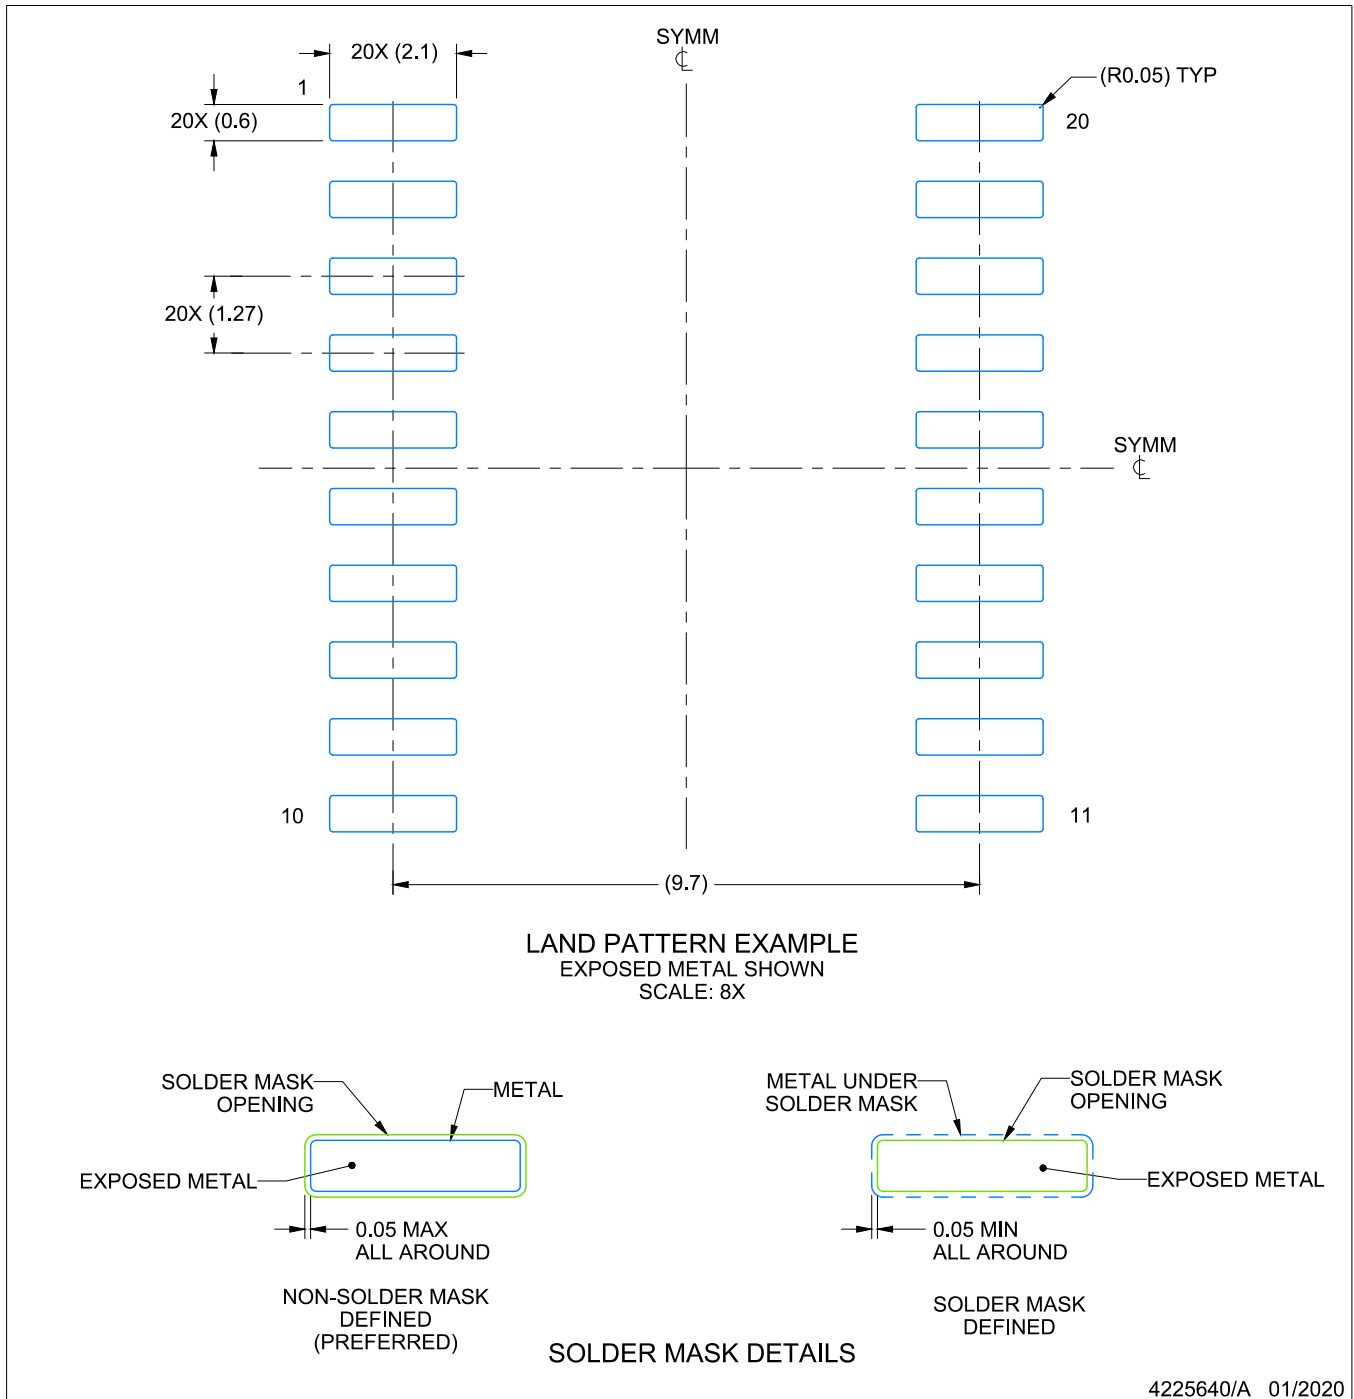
20X (2.1)

SYMM
℄

1

(R0.05) TYP

20X (0.6)

20

20X (1.27)

SYMM
℄

10

11

(9.7)

LAND PATTERN EXAMPLE
EXPOSED METAL SHOWN
SCALE: 8X

SOLDER MASK OPENING

METAL

EXPOSED METAL

0.05 MAX ALL AROUND

NON-SOLDER MASK DEFINED (PREFERRED)

METAL UNDER SOLDER MASK

SOLDER MASK OPENING

EXPOSED METAL

0.05 MIN ALL AROUND

SOLDER MASK DEFINED

SOLDER MASK DETAILS

4225640/A 01/2020